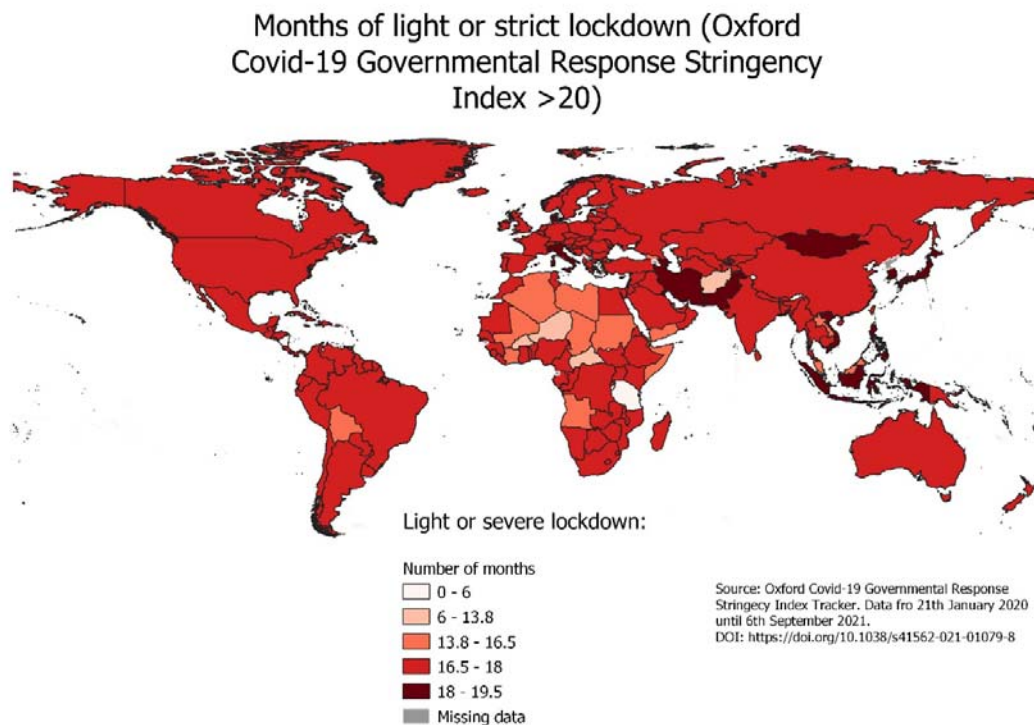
Months of light or strict lockdown (Oxford Covid-19 Governmental Response Stringency Index >20)

Light or severe lockdown:

Number of months
0 - 6
6 - 13.8
13.8 - 16.5
16.5 - 18
18 - 19.5
Missing data

Source: Oxford Covid-19 Governmental Response Stringecy Index Tracker. Data fro 21th January 2020 until 6th September 2021.
DOI: https://doi.org/10.1038/s41562-021-01079-8